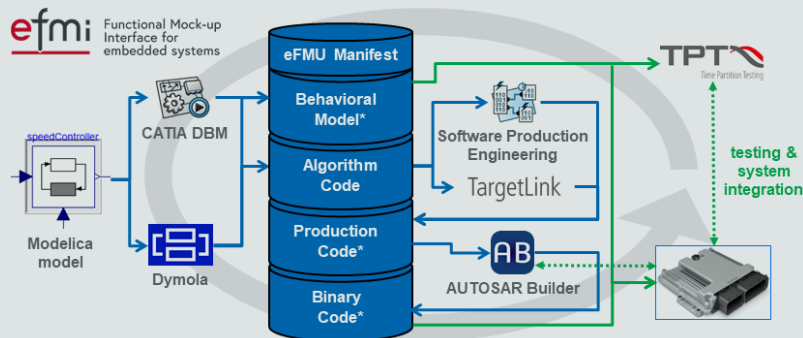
efmi Functional Mock-up Interface for embedded systems

speedController

Modelica model

CATIA DBM

Dymola

eFMU Manifest

Behavioral Model*

Algorithm Code

Production Code*

Binary Code*

Software Production Engineering

TargetLink

AB

AUTOSAR Builder

TPT

Time Partition Testing

testing & system integration